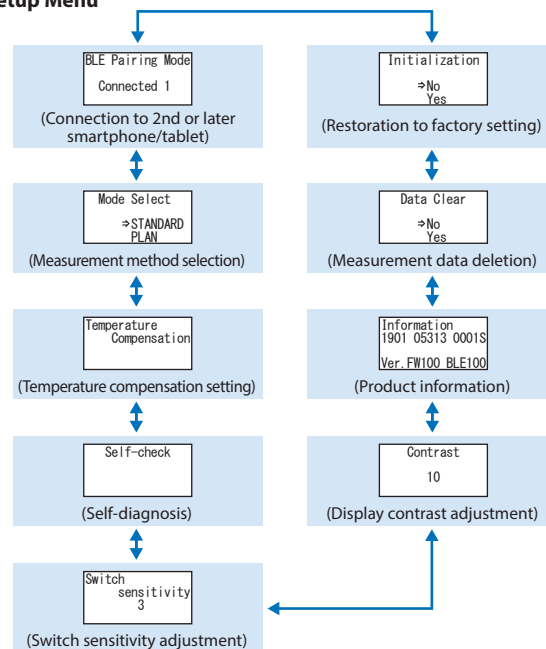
etup Menu

BLE Pairing Mode
Connected 1
(Connection to 2nd or later smartphone/tablet)

Mode Select
⇒STANDARD
PLAN
(Measurement method selection)

Temperature
Compensation
(Temperature compensation setting)

Self-check
(Self-diagnosis)

Switch
sensitivity
3
(Switch sensitivity adjustment)

Initialization
⇒No
Yes
(Restoration to factory setting)

Data Clear
⇒No
Yes
(Measurement data deletion)

Information
1901 05313 0001S
Ver.FW100 BLE100
(Product information)

Contrast
10
(Display contrast adjustment)